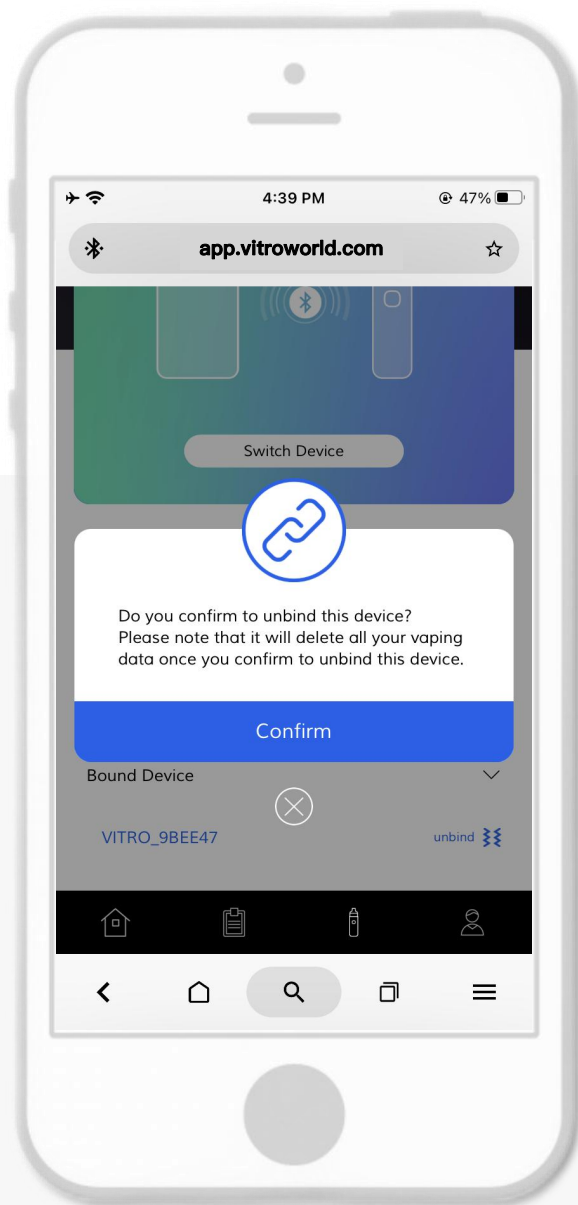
4:39 PM

47%

app.vitroworld.com

Switch Device

Do you confirm to unbind this device?
Please note that it will delete all your vaping data once you confirm to unbind this device.

Confirm

Bound Device

VITRO_9BEE47

unbind